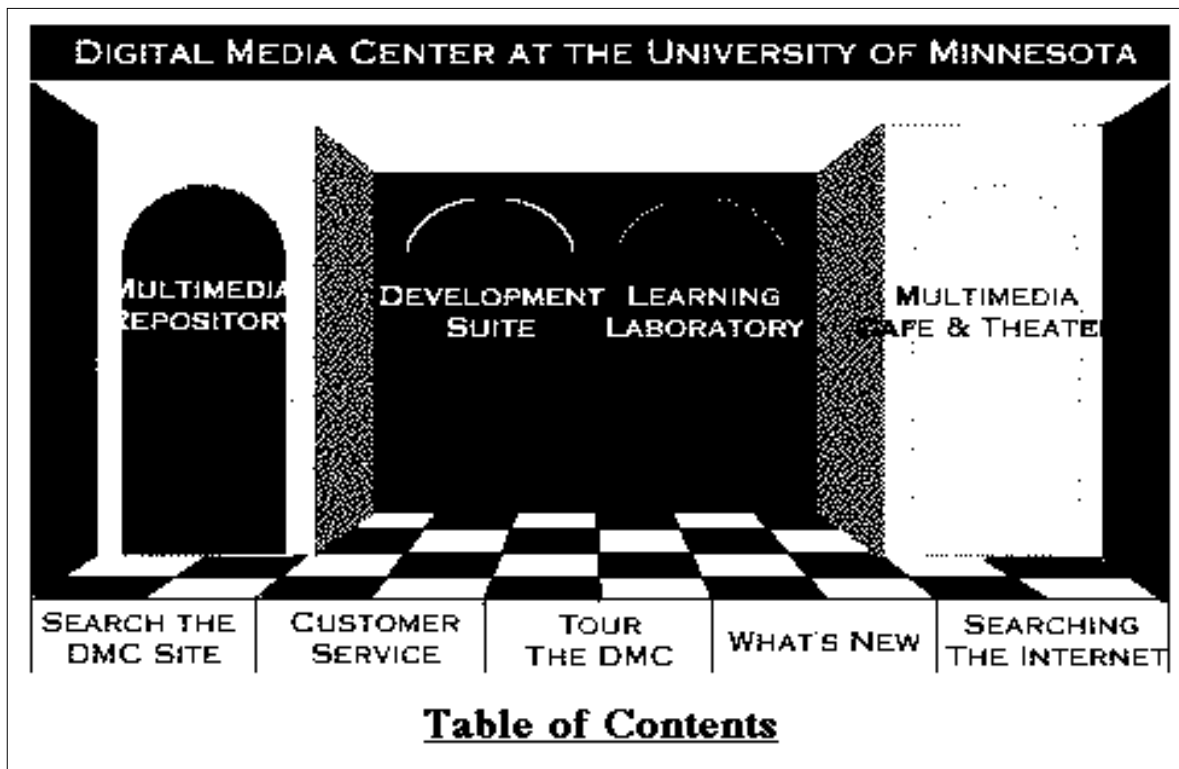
DIGITAL MEDIA CENTER AT THE UNIVERSITY OF MINNESOTA

MULTIMEDIA REPOSITORY

DEVELOPMENT SUITE

LEARNING LABORATORY

MULTIMEDIA CAFE & THEATER

SEARCH THE DMC SITE

CUSTOMER SERVICE

TOUR THE DMC

WHAT'S NEW

SEARCHING THE INTERNET

Table of Contents